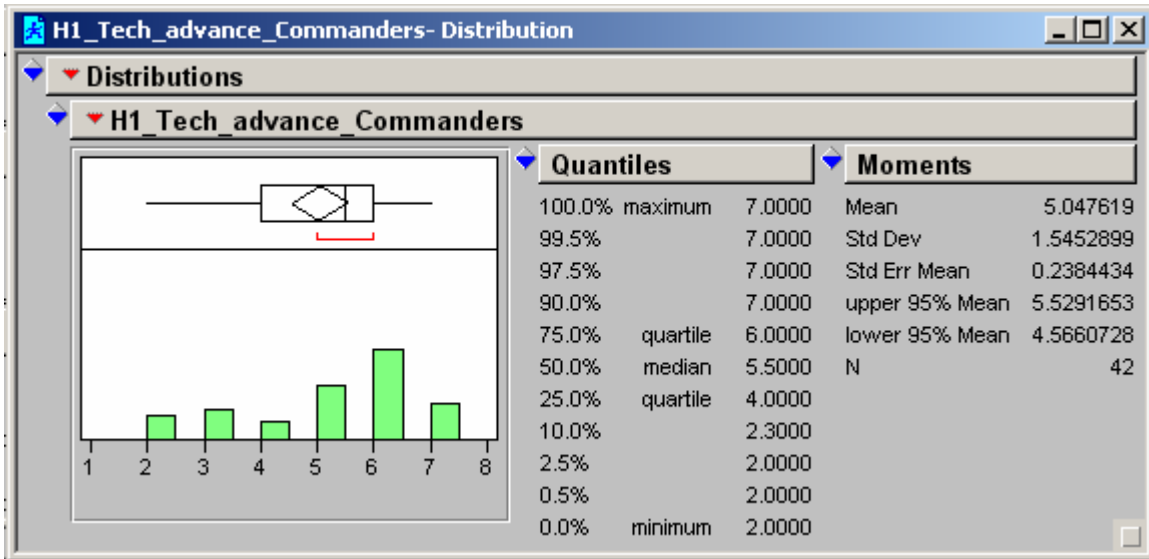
H1_Tech_advance_Commanders- Distribution

Distributions

H1_Tech_advance_Commanders

1 2 3 4 5 6 7 8

Quantiles

| | | |
|---|---|---|
| 100.0% | maximum | 7.0000 |
| 99.5% | | 7.0000 |
| 97.5% | | 7.0000 |
| 90.0% | | 7.0000 |
| 75.0% | quartile | 6.0000 |
| 50.0% | median | 5.5000 |
| 25.0% | quartile | 4.0000 |
| 10.0% | | 2.3000 |
| 2.5% | | 2.0000 |
| 0.5% | | 2.0000 |
| 0.0% | minimum | 2.0000 |

Moments

| | |
|---|---|
| Mean | 5.047619 |
| Std Dev | 1.5452899 |
| Std Err Mean | 0.2384434 |
| upper 95% Mean | 5.5291653 |
| lower 95% Mean | 4.5660728 |
| N | 42 |